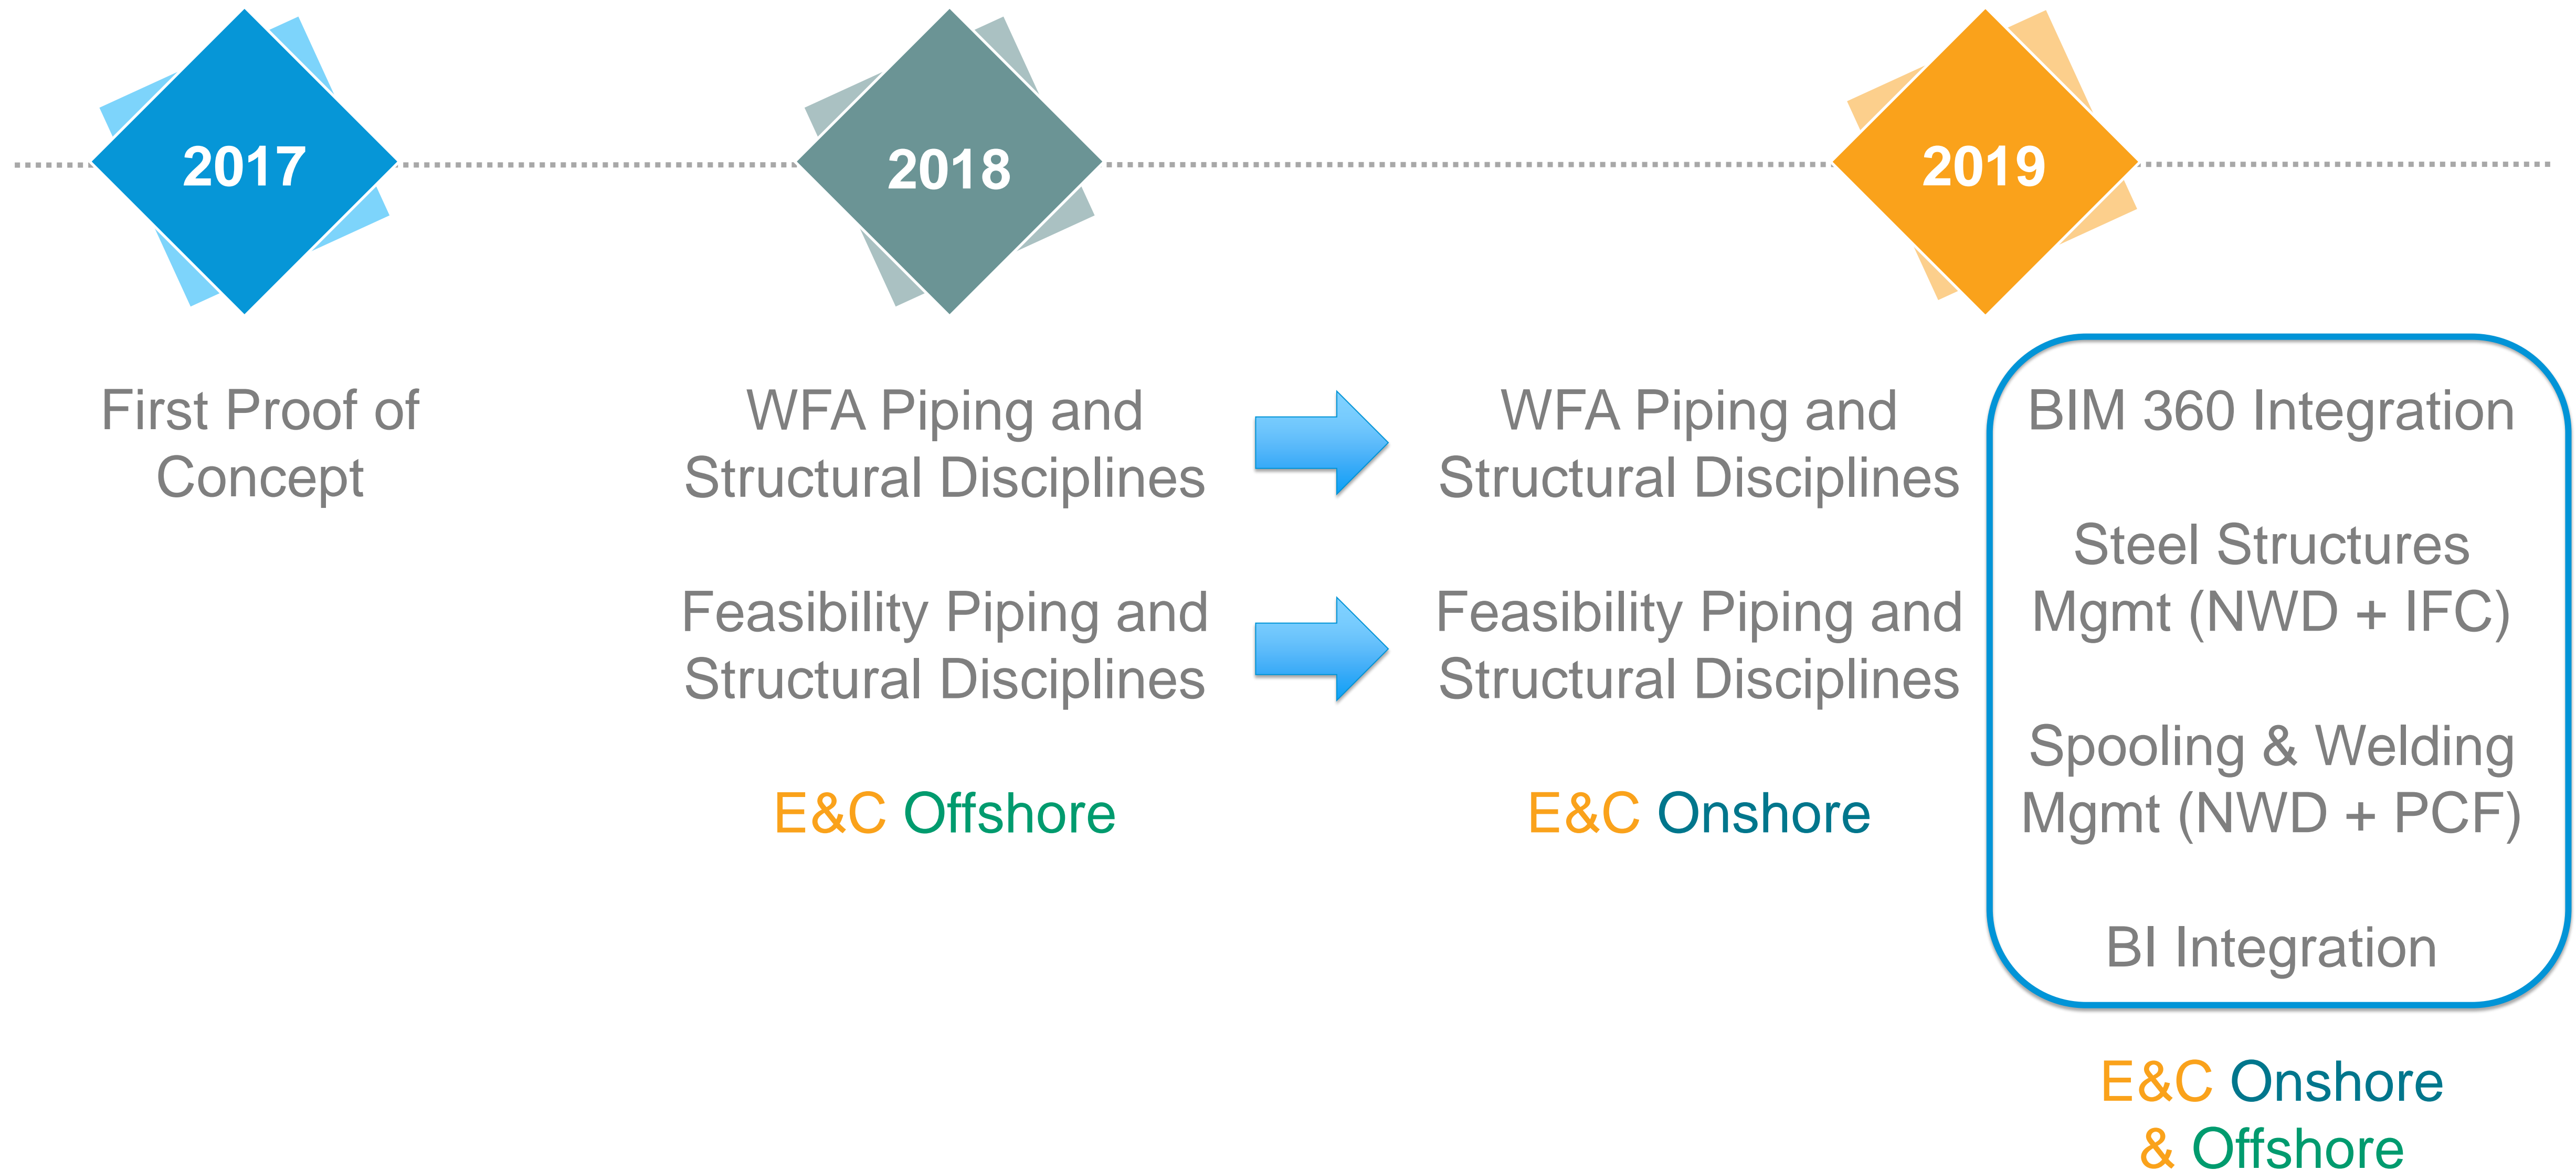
2017

2018

2019

First Proof of Concept

WFA Piping and Structural Disciplines

Feasibility Piping and Structural Disciplines

E&C Offshore

WFA Piping and Structural Disciplines

Feasibility Piping and Structural Disciplines

E&C Onshore

BIM 360 Integration

Steel Structures Mgmt (NWD + IFC)

Spooling & Welding Mgmt (NWD + PCF)

BI Integration

E&C Onshore & Offshore